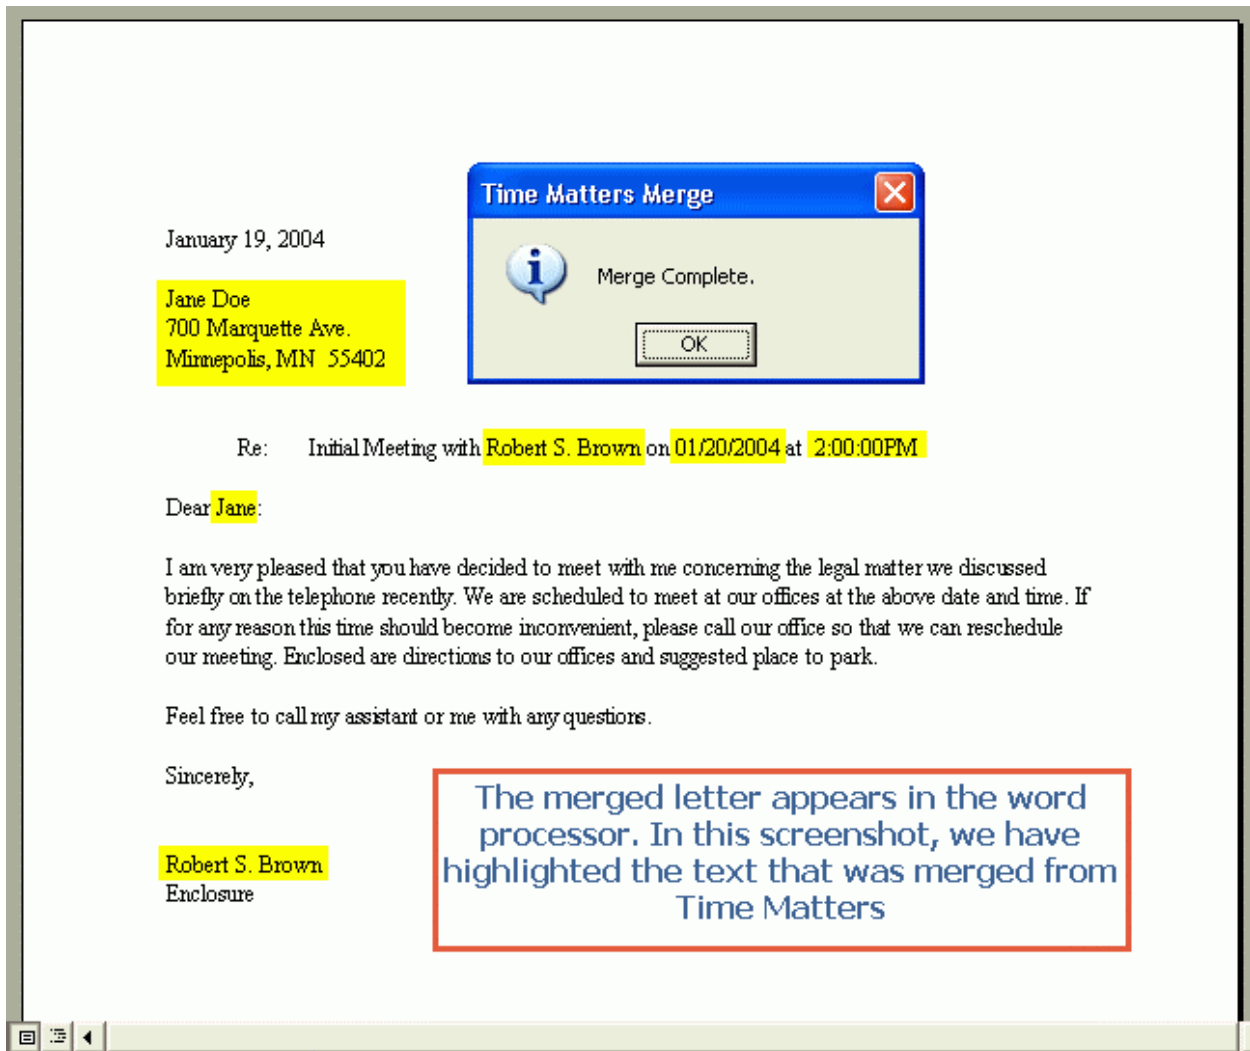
Time Matters Merge

Merge Complete.

OK

January 19, 2004

Jane Doe
700 Marquette Ave.
Minnepolis, MN 55402

Re: Initial Meeting with Robert S. Brown on 01/20/2004 at 2:00:00PM

Dear Jane:

I am very pleased that you have decided to meet with me concerning the legal matter we discussed briefly on the telephone recently. We are scheduled to meet at our offices at the above date and time. If for any reason this time should become inconvenient, please call our office so that we can reschedule our meeting. Enclosed are directions to our offices and suggested place to park.

Feel free to call my assistant or me with any questions.

Sincerely,

Robert S. Brown
Enclosure

The merged letter appears in the word processor. In this screenshot, we have highlighted the text that was merged from Time Matters